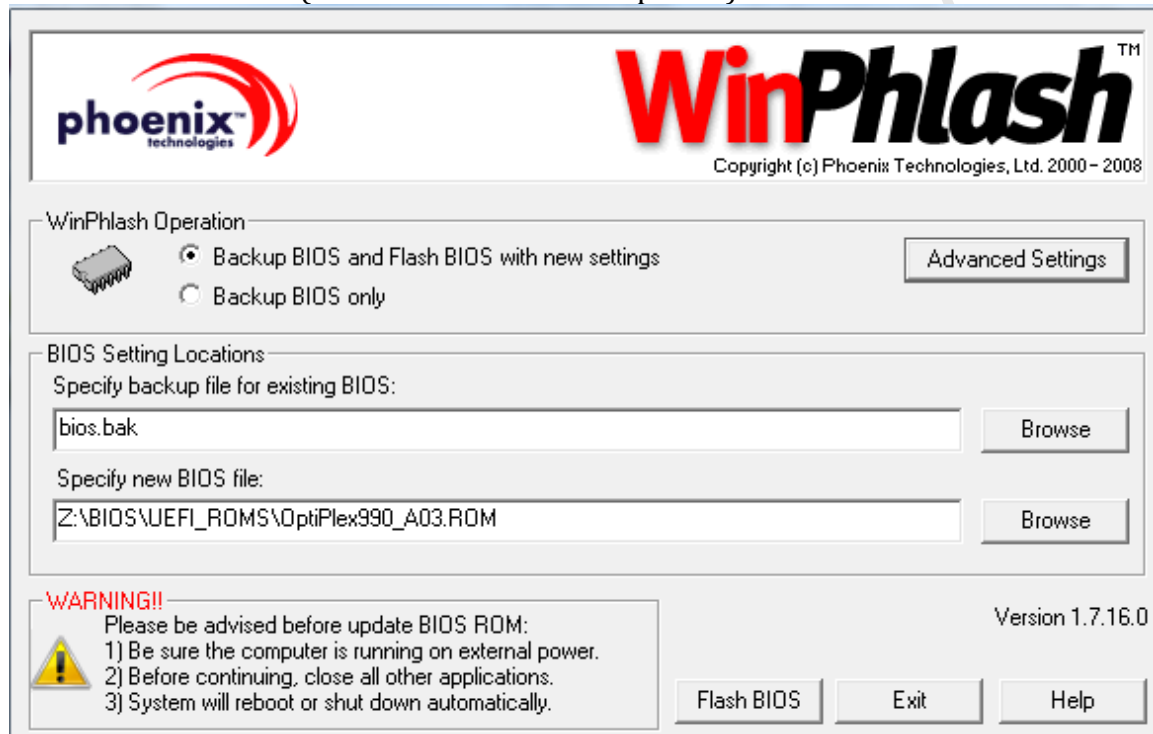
phoenix technologies

WinPhlash™

Copyright (c) Phoenix Technologies, Ltd. 2000 - 2008

WinPhlash Operation

Backup BIOS and Flash BIOS with new settings

Backup BIOS only

Advanced Settings

BIOS Setting Locations

Specify backup file for existing BIOS:

bios.bak

Browse

Specify new BIOS file:

Z:\BIOS\UEFI_ROMS\OptiPlex990_A03.ROM

Browse

WARNING!!

Please be advised before update BIOS ROM:
1) Be sure the computer is running on external power.
2) Before continuing, close all other applications.
3) System will reboot or shut down automatically.

Version 1.7.16.0

Flash BIOS

Exit

Help